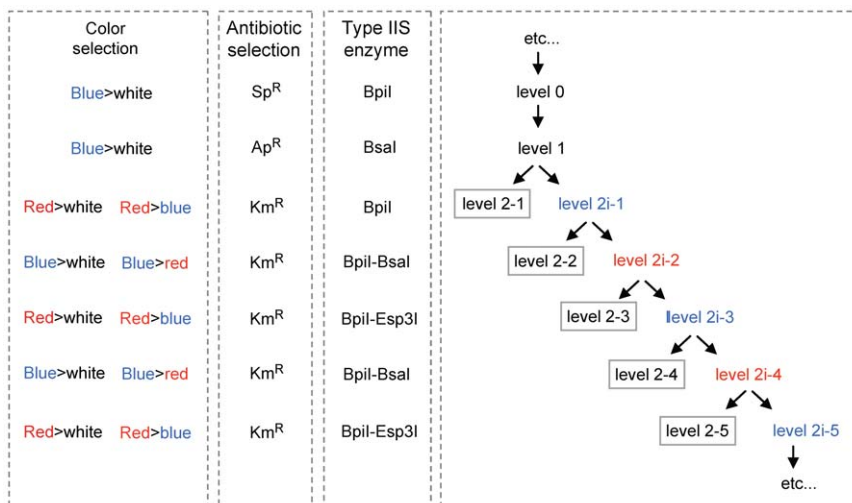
| Color selection | Antibiotic selection | Type IIS enzyme |
|---|---|---|
| Blue>white | $Sp^R$ | BpiI |
| Blue>white | $Ap^R$ | BsaI |
| Red>white Red>blue | $Km^R$ | BpiI |
| Blue>white Blue>red | $Km^R$ | BpiI-BsaI |
| Red>white Red>blue | $Km^R$ | BpiI-Esp3I |
| Blue>white Blue>red | $Km^R$ | BpiI-BsaI |
| Red>white Red>blue | $Km^R$ | BpiI-Esp3I |

etc...
level 0
level 1
level 2-1
level 2i-1
level 2-2
level 2i-2
level 2-3
level 2i-3
level 2-4
level 2i-4
level 2-5
level 2i-5
etc...